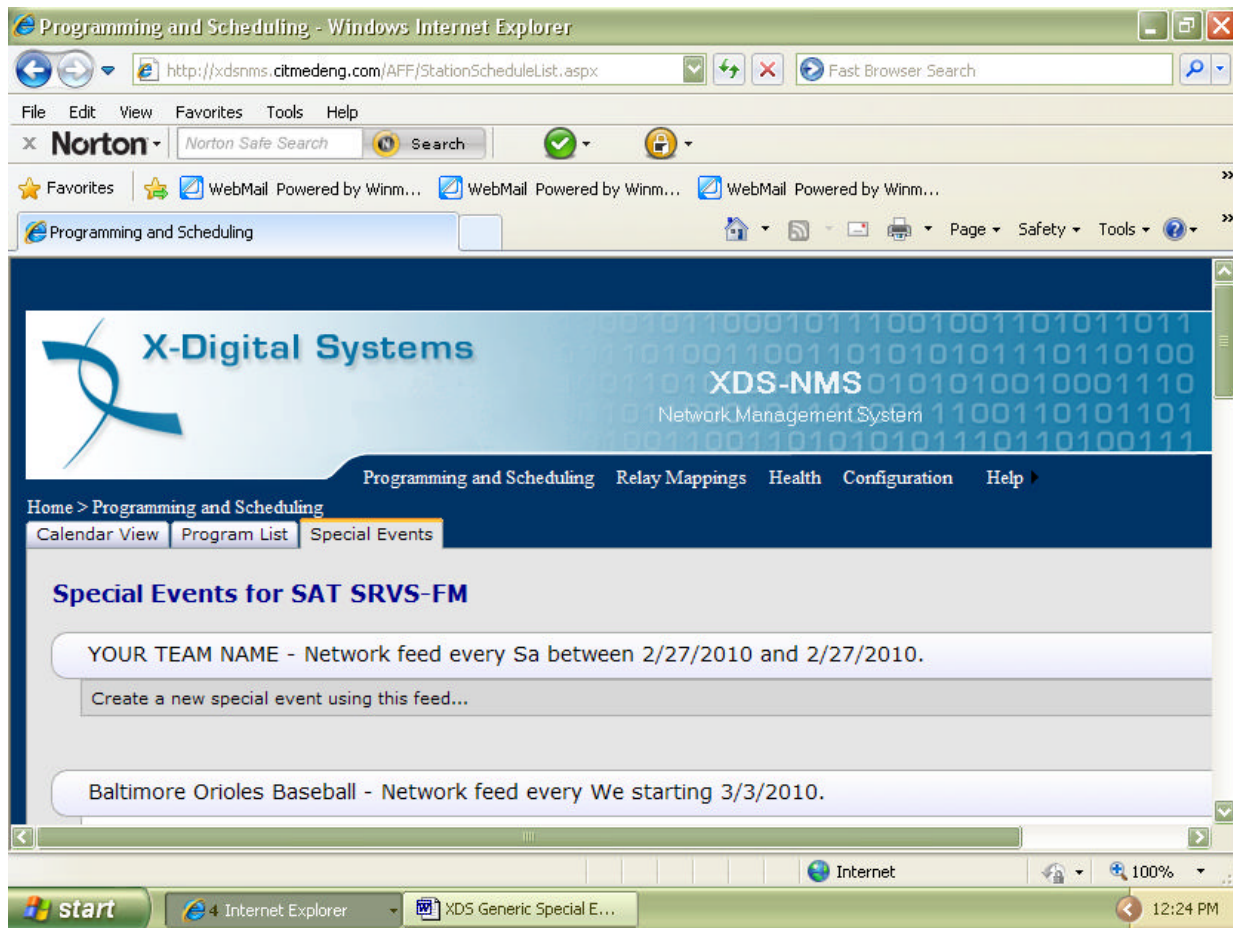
Programming and Scheduling - Windows Internet Explorer

http://xdsnms.citmedeng.com/AFF/StationScheduleList.aspx

Fast Browser Search

File Edit View Favorites Tools Help

Norton Norton Safe Search Search

Favorites WebMail Powered by Winm... WebMail Powered by Winm... WebMail Powered by Winm...

Programming and Scheduling

Page Safety Tools

X-Digital Systems

XDS-NMS
Network Management System

Programming and Scheduling Relay Mappings Health Configuration Help

Home > Programming and Scheduling

Calendar View Program List Special Events

Special Events for SAT SRVS-FM

YOUR TEAM NAME - Network feed every Sa between 2/27/2010 and 2/27/2010.

Create a new special event using this feed...

Baltimore Orioles Baseball - Network feed every We starting 3/3/2010.

Internet 100%

start 4 Internet Explorer XDS Generic Special E... 12:24 PM